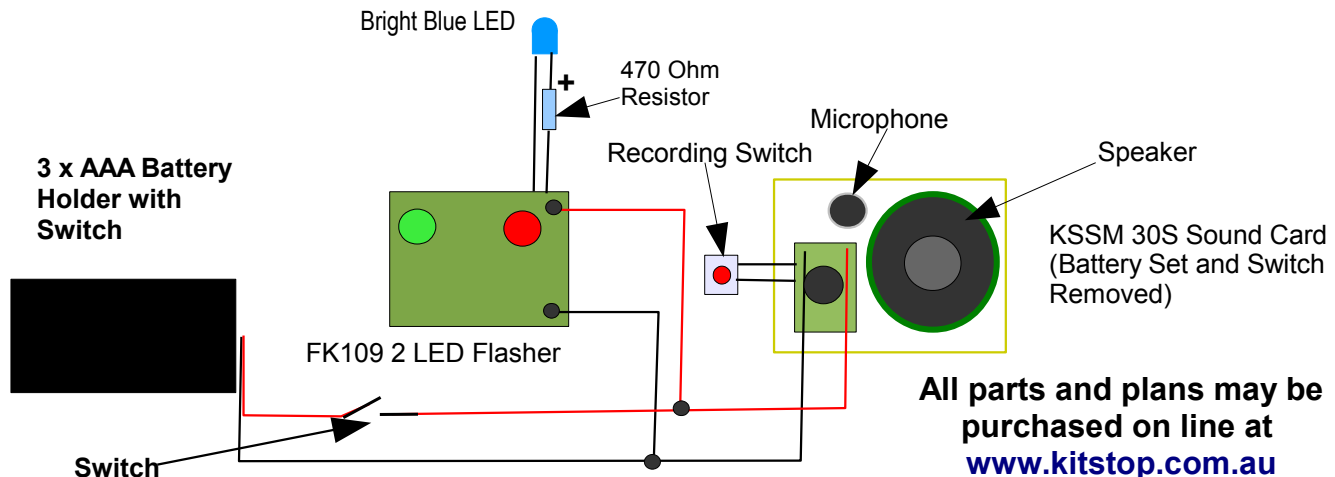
Bright Blue LED

+

470 Ohm Resistor

Microphone

Recording Switch

Speaker

3 x AAA Battery Holder with Switch

KSSM 30S Sound Card (Battery Set and Switch Removed)

FK109 2 LED Flasher

All parts and plans may be purchased on line at www.kitstop.com.au

Switch